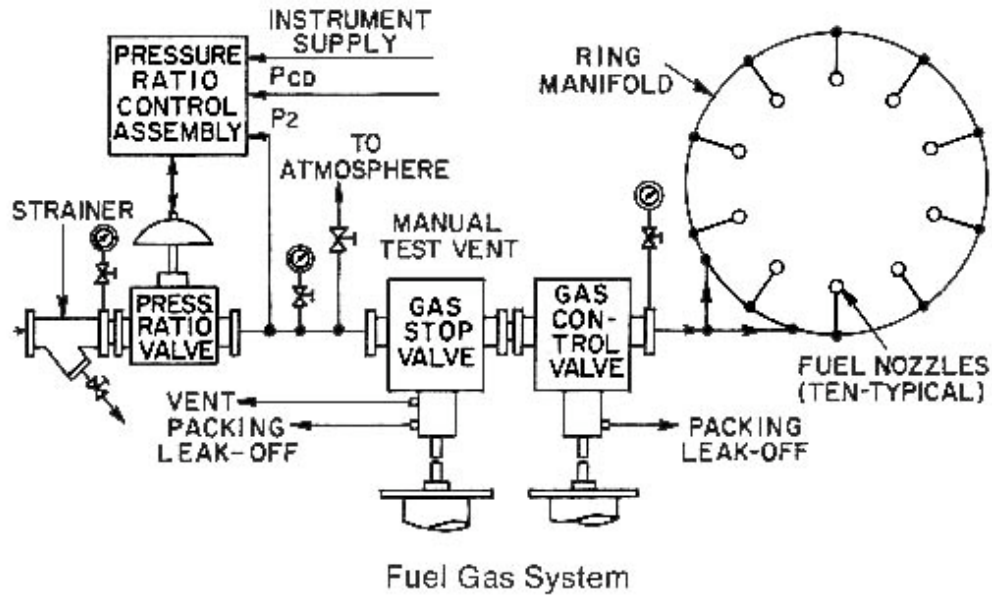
INSTRUMENT SUPPLY

PRESSURE RATIO CONTROL ASSEMBLY

$P_{CD}$

$P_2$

TO ATMOSPHERE

RING MANIFOLD

STRAINER

MANUAL TEST VENT

PRESS RATIO VALVE

GAS STOP VALVE

GAS CONTROL VALVE

FUEL NOZZLES (TEN-TYPICAL)

VENT

PACKING LEAK-OFF

PACKING LEAK-OFF

Fuel Gas System